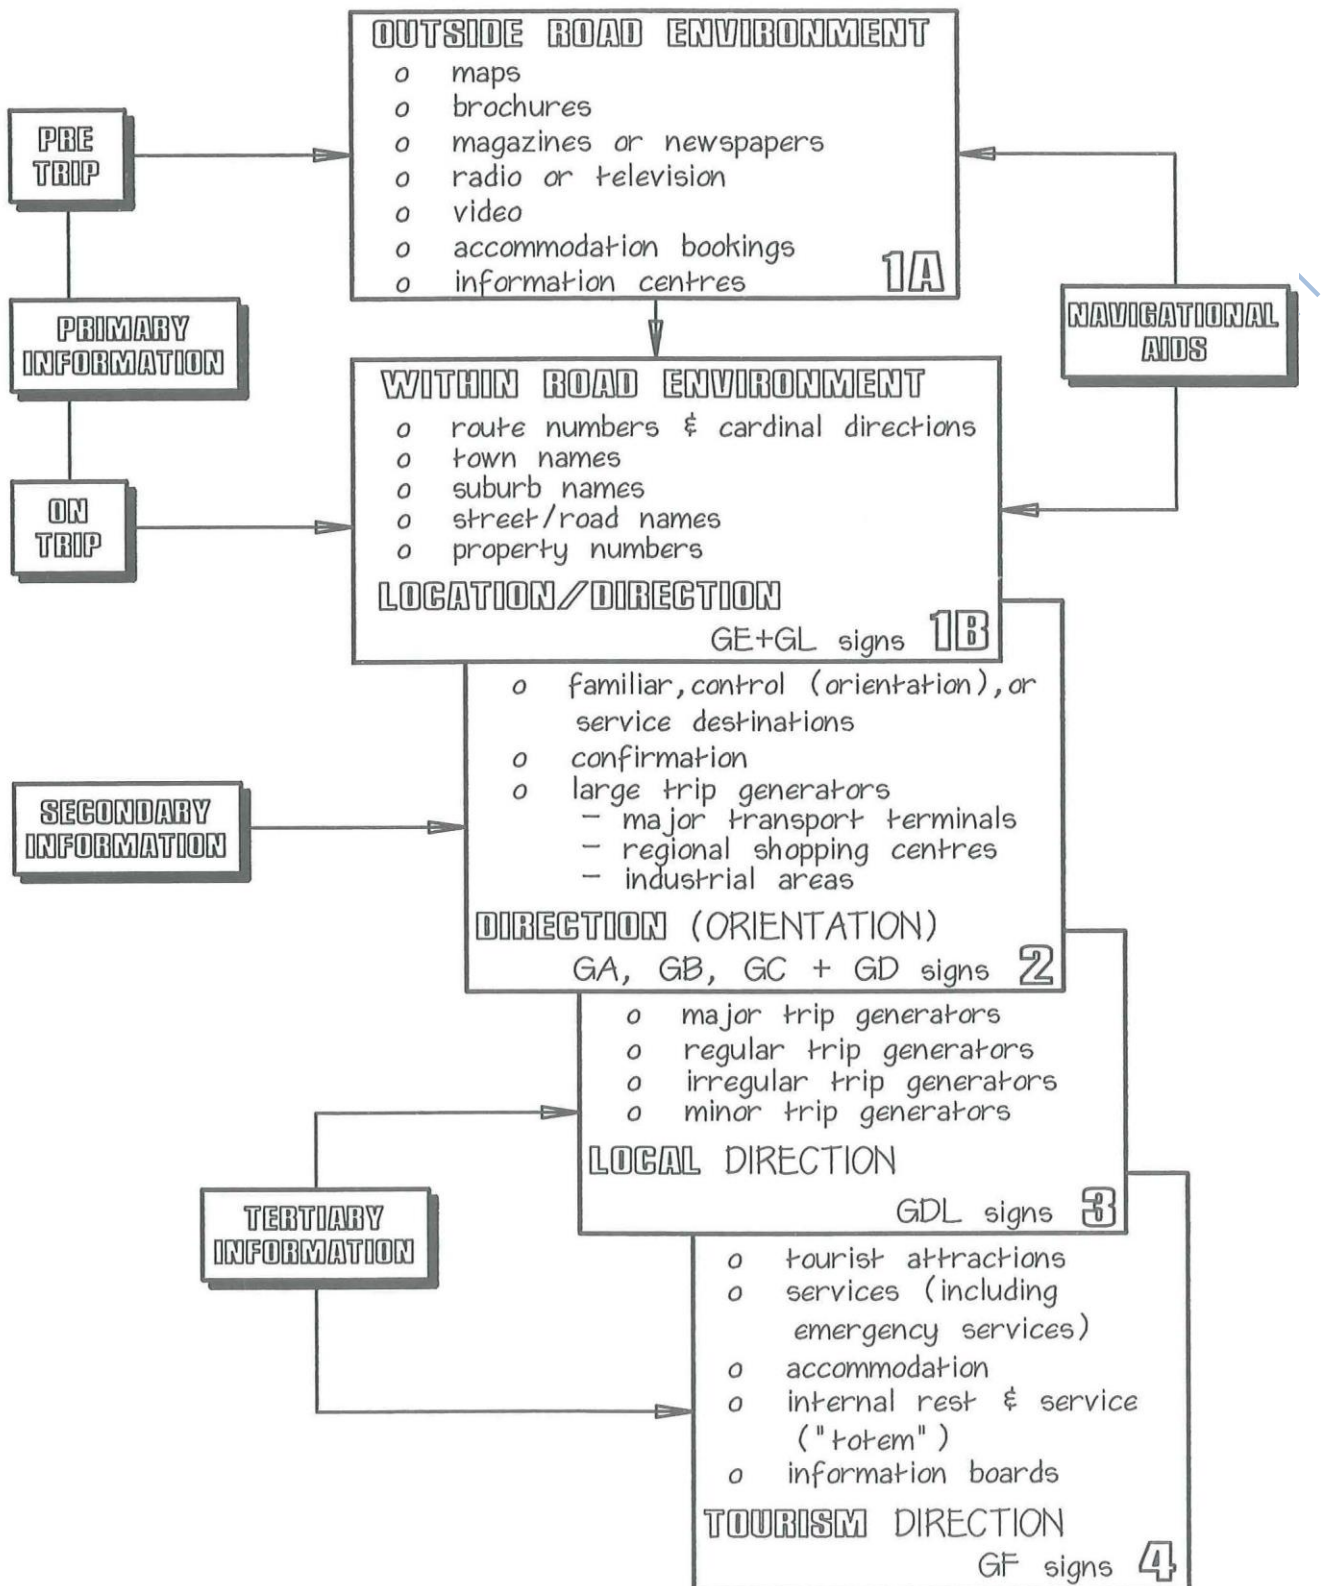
OUTSIDE ROAD ENVIRONMENT
o maps
o brochures
o magazines or newspapers
o radio or television
o video
o accommodation bookings
o information centres
1A

PRE TRIP

PRIMARY INFORMATION

ON TRIP

NAVIGATIONAL AIDS

WITHIN ROAD ENVIRONMENT
o route numbers & cardinal directions
o town names
o suburb names
o street/road names
o property numbers
LOCATION/DIRECTION
GE+GL signs 1B

o familiar, control (orientation), or service destinations
o confirmation
o large trip generators
– major transport terminals
– regional shopping centres
– industrial areas
DIRECTION (ORIENTATION)
GA, GB, GC + GD signs 2

SECONDARY INFORMATION

o major trip generators
o regular trip generators
o irregular trip generators
o minor trip generators
LOCAL DIRECTION
GDL signs 3

TERTIARY INFORMATION

o tourist attractions
o services (including emergency services)
o accommodation
o internal rest & service ("totem")
o information boards
TOURISM DIRECTION
GF signs 4